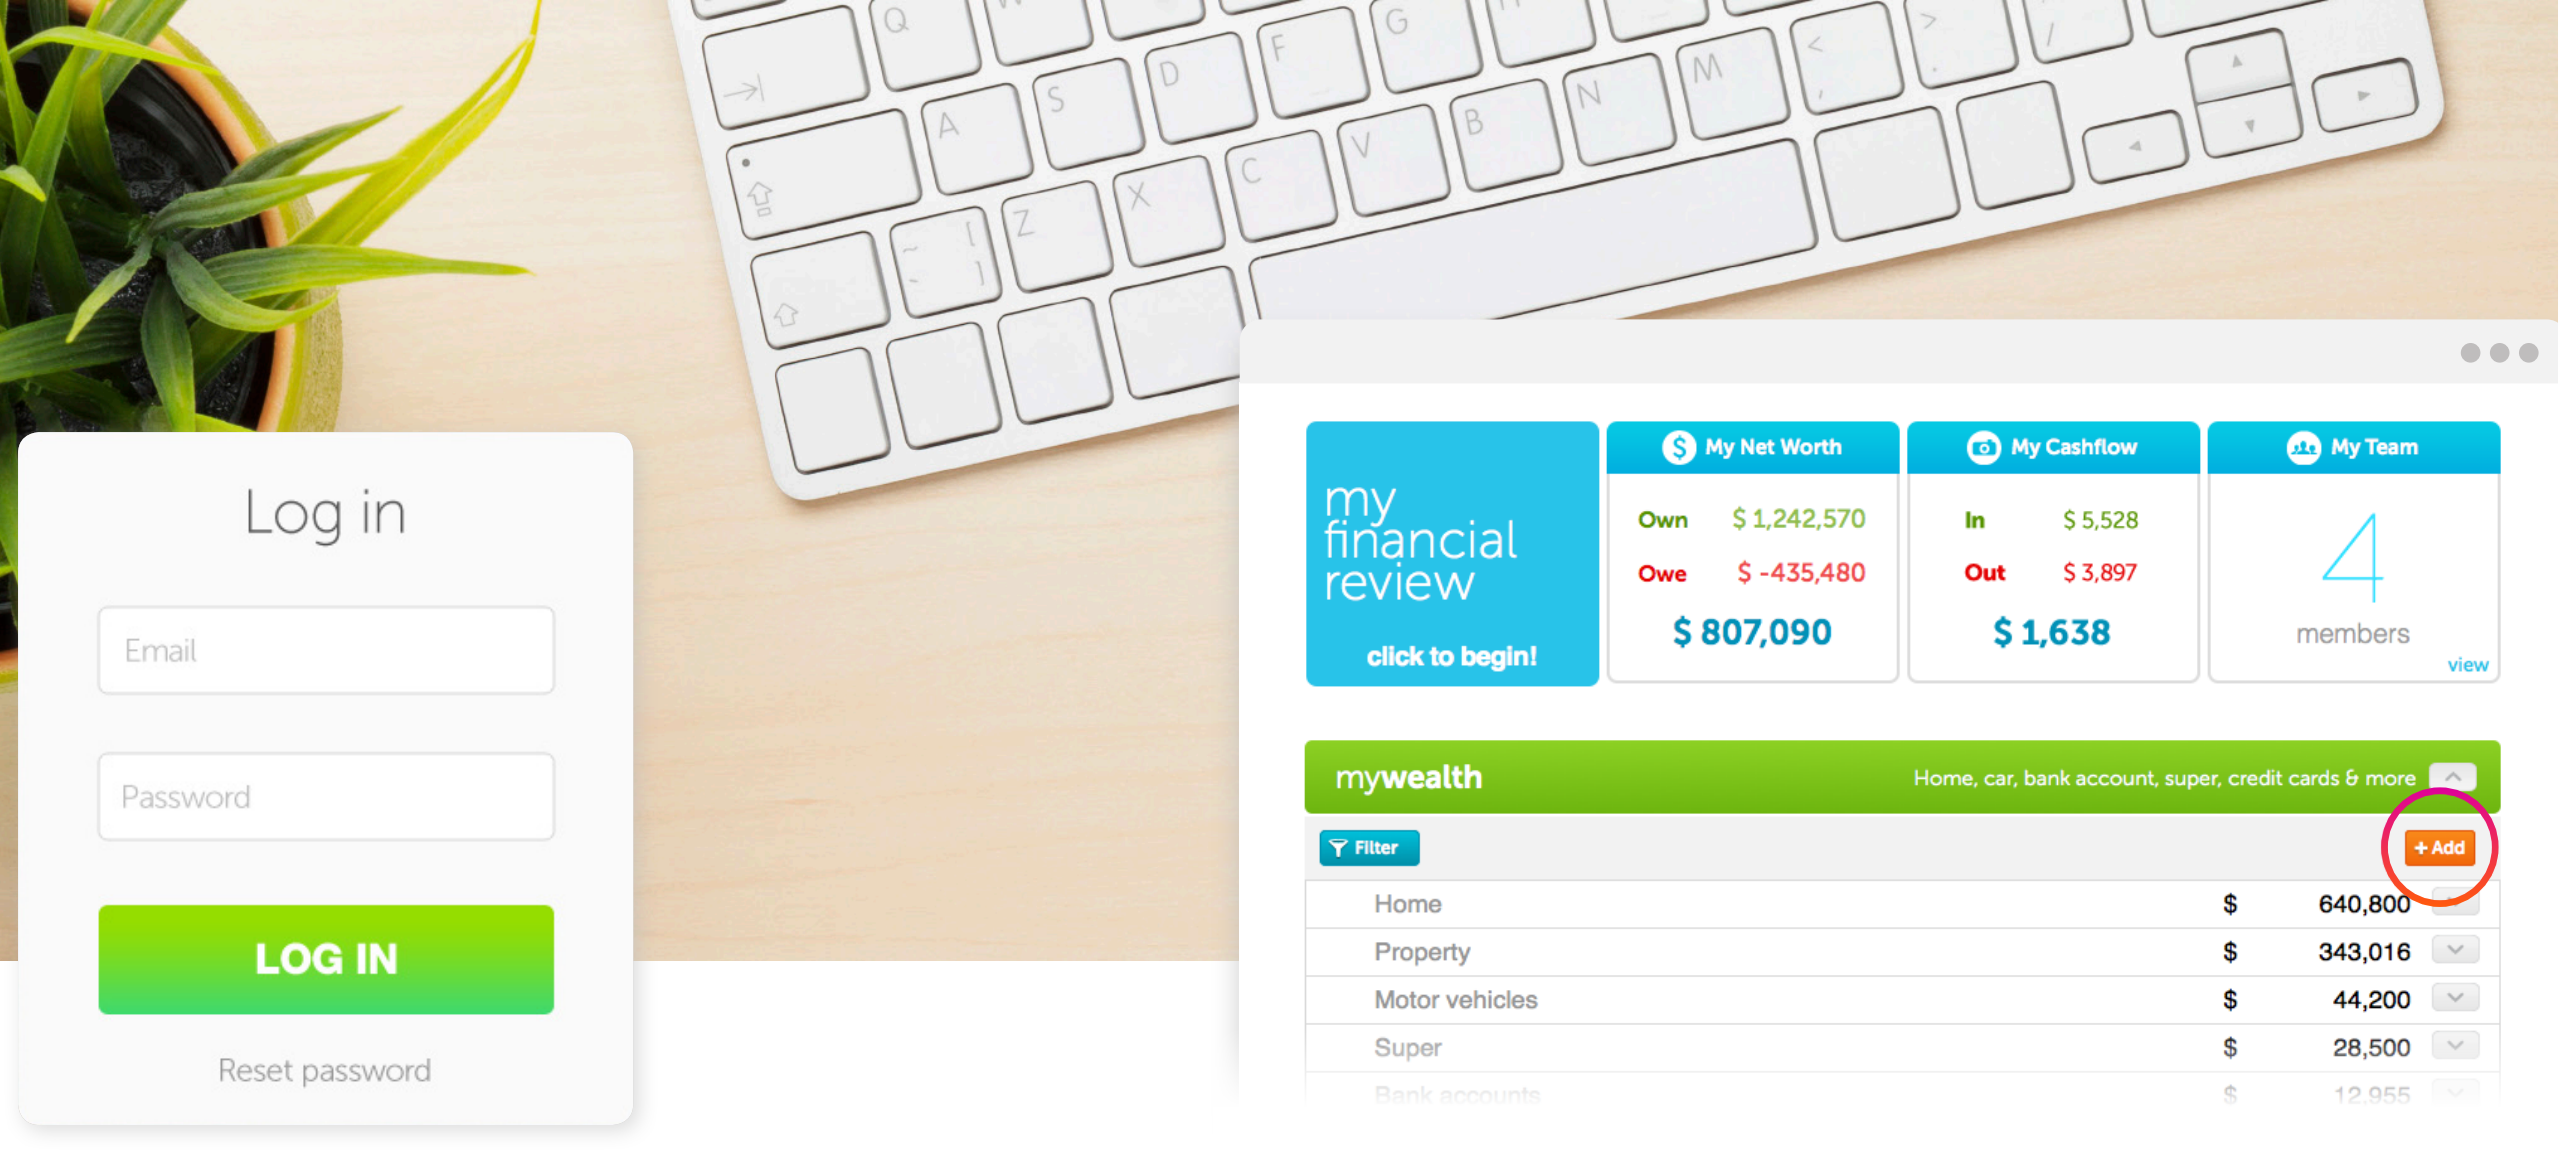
Log in

Email

Password

LOG IN

Reset password

my financial review

click to begin!

My Net Worth

Own $ 1,242,570

Owe $ -435,480

$ 807,090

My Cashflow

In $ 5,528

Out $ 3,897

$ 1,638

My Team

4

members

view

mywealth Home, car, bank account, super, credit cards & more

Filter

+ Add

| | | |
|---|---|---|
| Home | $ | 640,800 |
| Property | $ | 343,016 |
| Motor vehicles | $ | 44,200 |
| Super | $ | 28,500 |
| Bank accounts | $ | 12,955 |